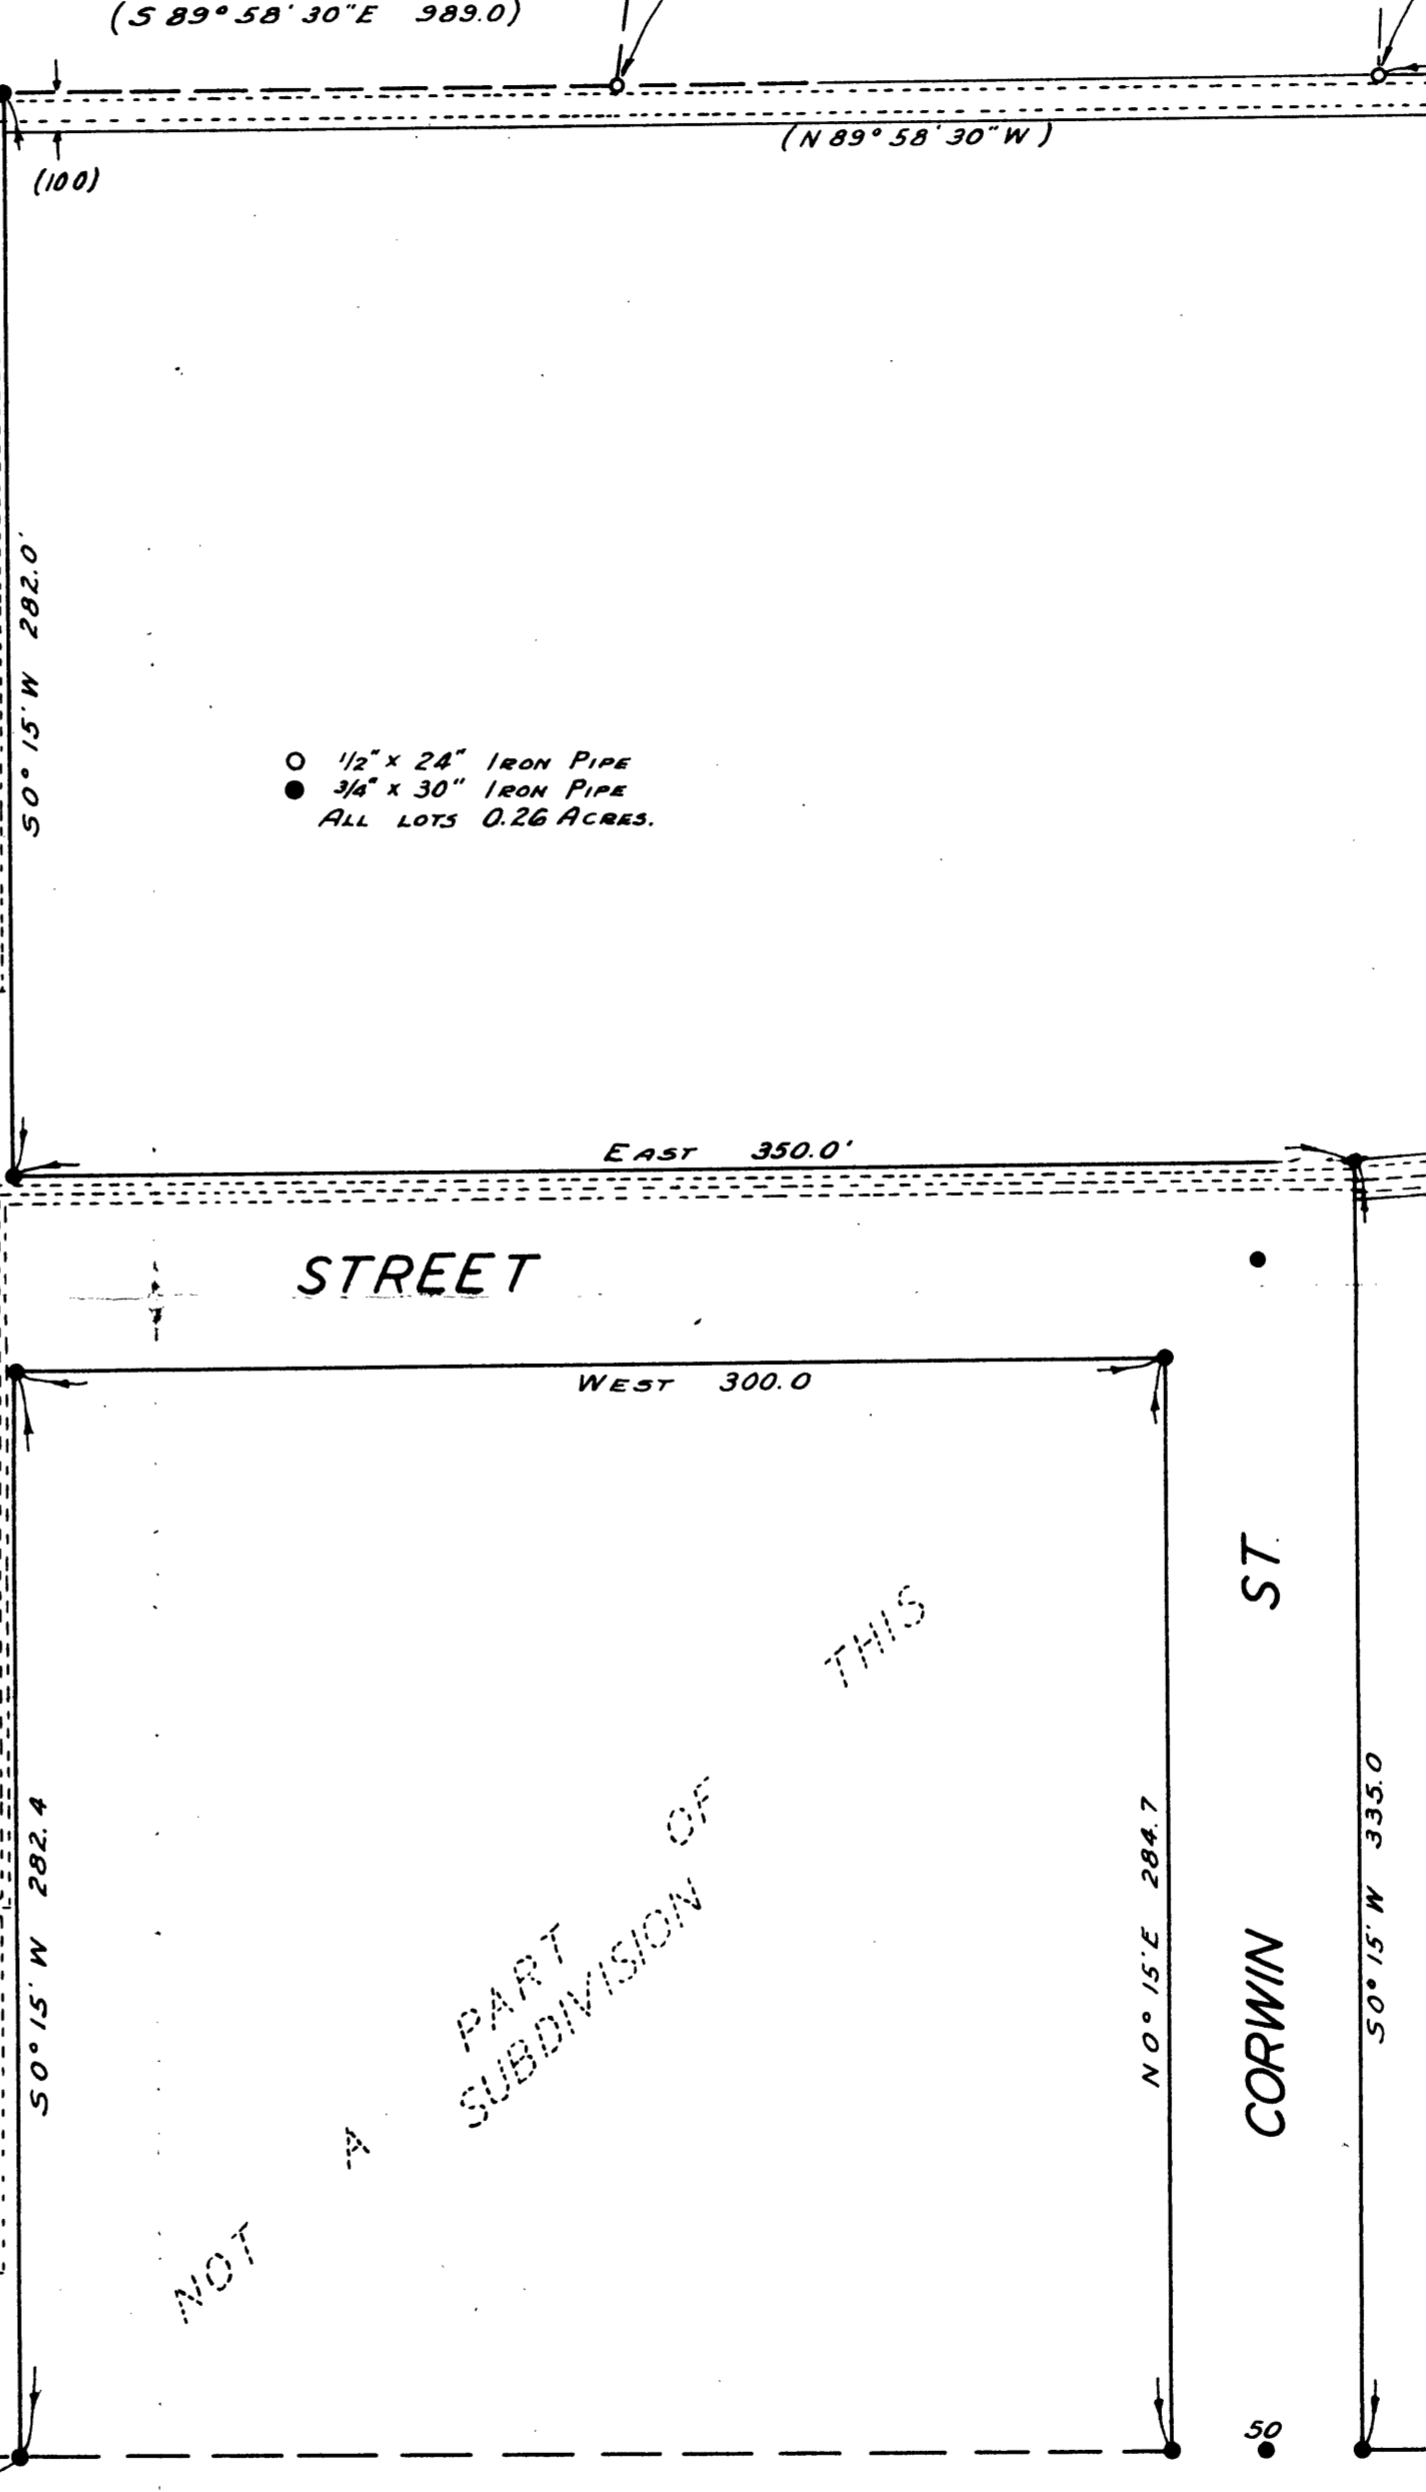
(S 89° 58' 30"E 989.0)

(N 89° 58' 30" W)

(100)

S 0° 15' W 282.0'

○ 1/2" x 24" Iron Pipe
● 3/4" x 30" Iron Pipe
All lots 0.26 Acres.

East 350.0'

STREET

West 300.0

CORWIN ST

S 0° 15' W 282.4

NOT A PART OF THIS SUBDIVISION

N 0° 15' E 284.7

S 0° 15' W 335.0

50